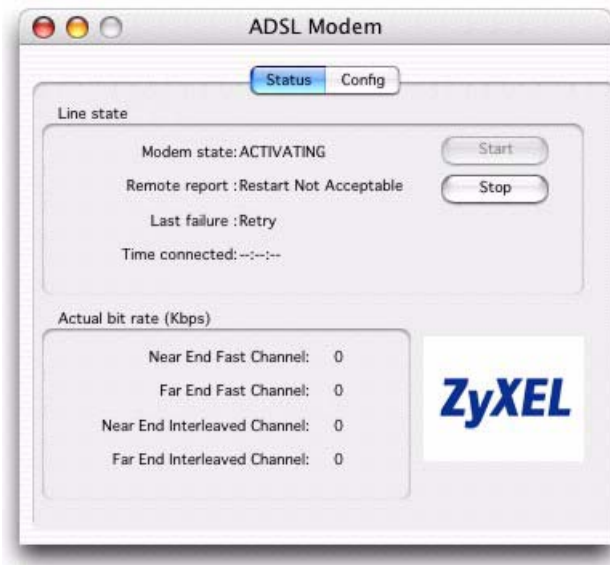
ADSL Modem

Status Config

Line state

Modem state: ACTIVATING

Start

Remote report : Restart Not Acceptable

Stop

Last failure : Retry

Time connected: --:--:--

Actual bit rate (Kbps)

Near End Fast Channel: 0

Far End Fast Channel: 0

Near End Interleaved Channel: 0

Far End Interleaved Channel: 0

ZyXEL